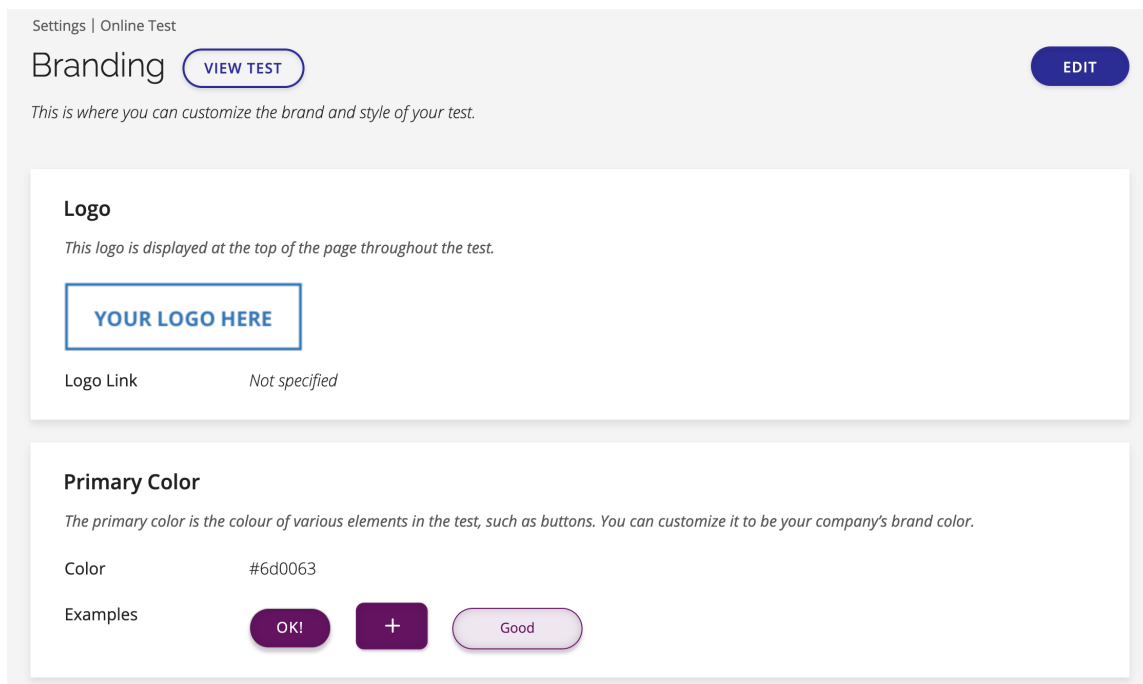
Settings | Online Test

Branding VIEW TEST

EDIT

This is where you can customize the brand and style of your test.

Logo

This logo is displayed at the top of the page throughout the test.

YOUR LOGO HERE

Logo Link Not specified

Primary Color

The primary color is the colour of various elements in the test, such as buttons. You can customize it to be your company's brand color.

Color #6d0063

Examples OK! + Good